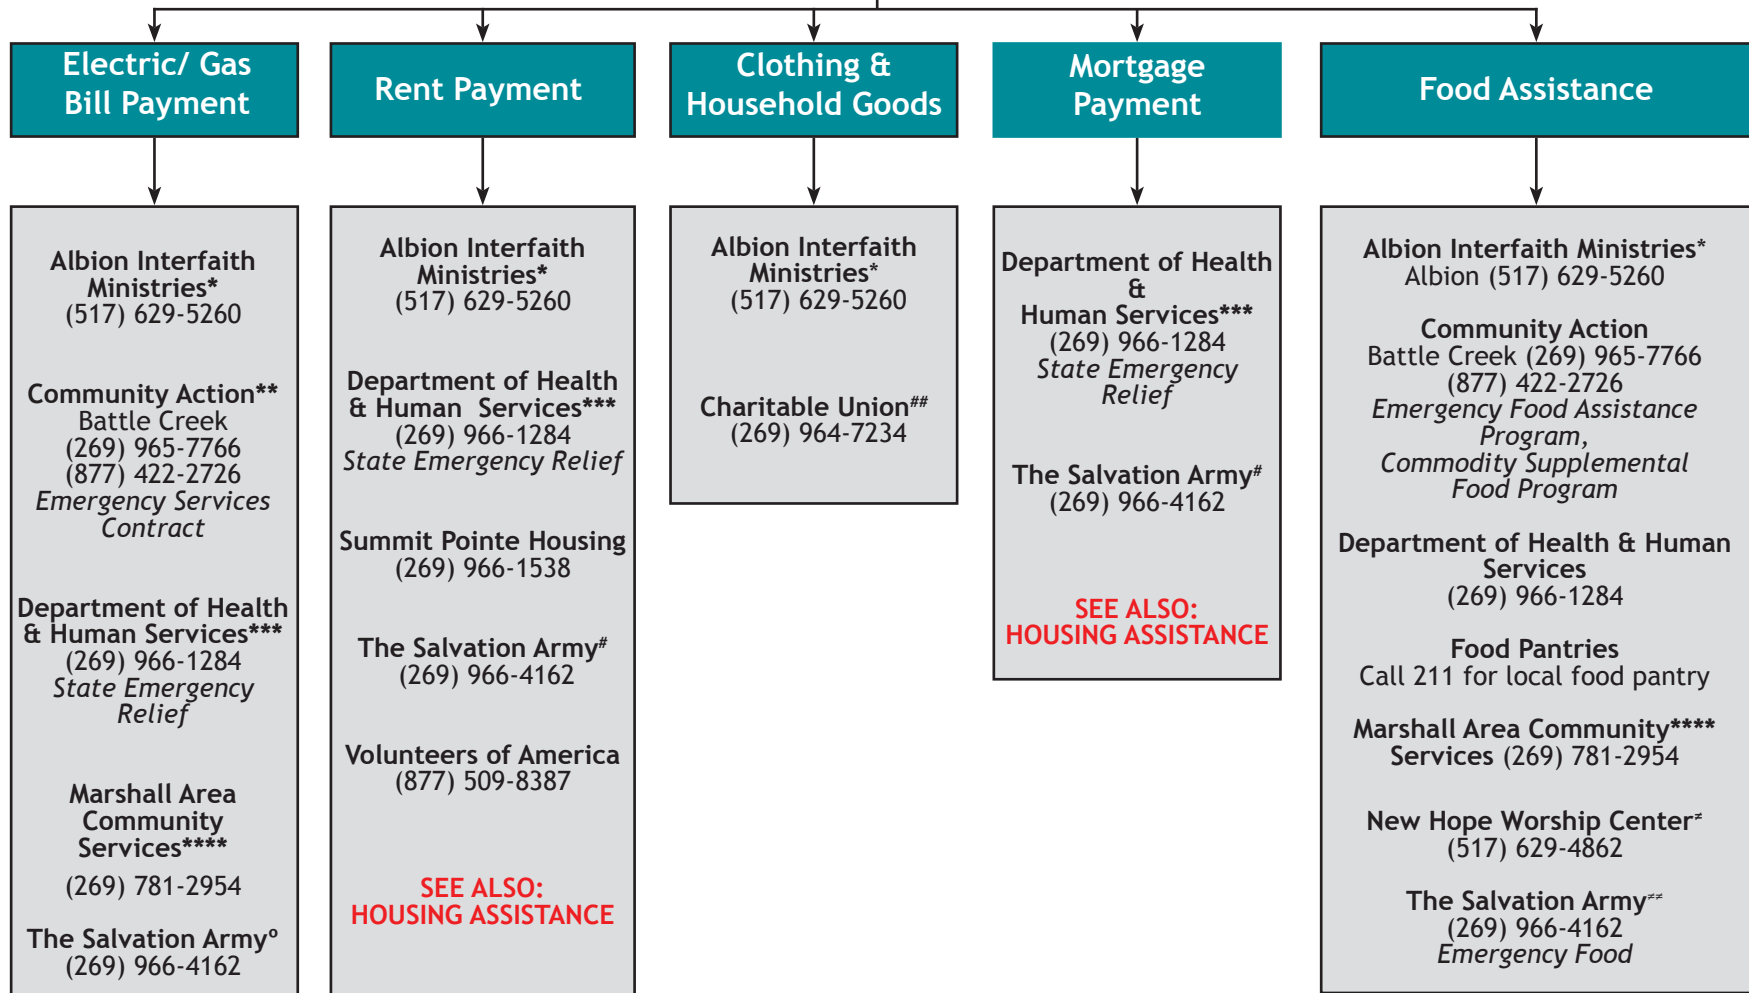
Electric/ Gas Bill Payment

Albion Interfaith Ministries*
(517) 629-5260

Community Action**
Battle Creek
(269) 965-7766
(877) 422-2726
*Emergency Services Contract*

Department of Health & Human Services***
(269) 966-1284
*State Emergency Relief*

Marshall Area Community Services****
(269) 781-2954

The Salvation Army°
(269) 966-4162

Rent Payment

Albion Interfaith Ministries*
(517) 629-5260

Department of Health & Human Services***
(269) 966-1284
*State Emergency Relief*

Summit Pointe Housing
(269) 966-1538

The Salvation Army#
(269) 966-4162

Volunteers of America
(877) 509-8387

SEE ALSO: HOUSING ASSISTANCE

Clothing & Household Goods

Albion Interfaith Ministries*
(517) 629-5260

Charitable Union##
(269) 964-7234

Mortgage Payment

Department of Health & Human Services***
(269) 966-1284
*State Emergency Relief*

The Salvation Army#
(269) 966-4162

SEE ALSO: HOUSING ASSISTANCE

Food Assistance

Albion Interfaith Ministries*
Albion (517) 629-5260

Community Action
Battle Creek (269) 965-7766
(877) 422-2726
*Emergency Food Assistance Program, Commodity Supplemental Food Program*

Department of Health & Human Services
(269) 966-1284

Food Pantries
Call 211 for local food pantry

Marshall Area Community**** Services (269) 781-2954

New Hope Worship Center≠
(517) 629-4862

The Salvation Army≠≠
(269) 966-4162
*Emergency Food*